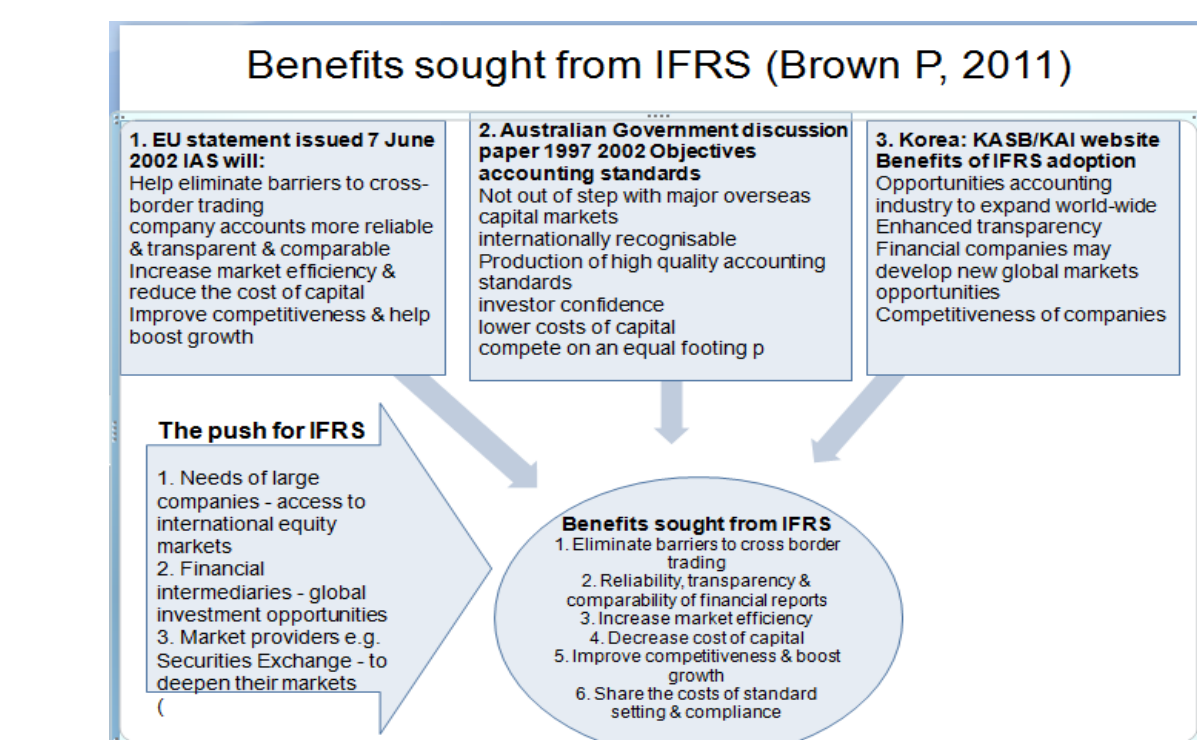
Benefits sought from IFRS (Brown P, 2011)

1. EU statement issued 7 June 2002 IAS will:
Help eliminate barriers to cross-border trading
company accounts more reliable & transparent & comparable
Increase market efficiency & reduce the cost of capital
Improve competitiveness & help boost growth

2. Australian Government discussion paper 1997 2002 Objectives accounting standards
Not out of step with major overseas capital markets
internationally recognisable
Production of high quality accounting standards
investor confidence
lower costs of capital
compete on an equal footing p

3. Korea: KASB/KAI website Benefits of IFRS adoption
Opportunities accounting industry to expand world-wide
Enhanced transparency
Financial companies may develop new global markets opportunities
Competitiveness of companies

The push for IFRS

1. Needs of large companies - access to international equity markets
2. Financial intermediaries - global investment opportunities
3. Market providers e.g. Securities Exchange - to deepen their markets
(

Benefits sought from IFRS
1. Eliminate barriers to cross border trading
2. Reliability, transparency & comparability of financial reports
3. Increase market efficiency
4. Decrease cost of capital
5. Improve competitiveness & boost growth
6. Share the costs of standard setting & compliance